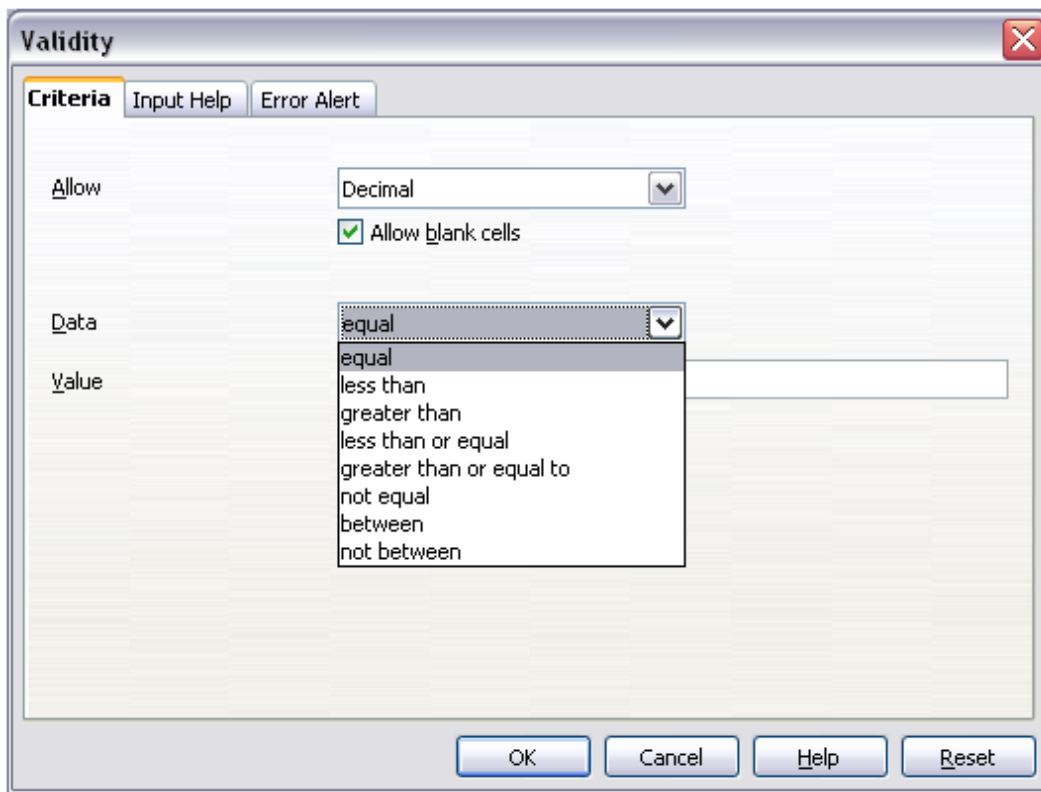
Validity

Criteria | Input Help | Error Alert

Allow
Decimal
Allow blank cells

Data
equal
equal
less than
greater than
less than or equal
greater than or equal to
not equal
between
not between

Value

OK
Cancel
Help
Reset